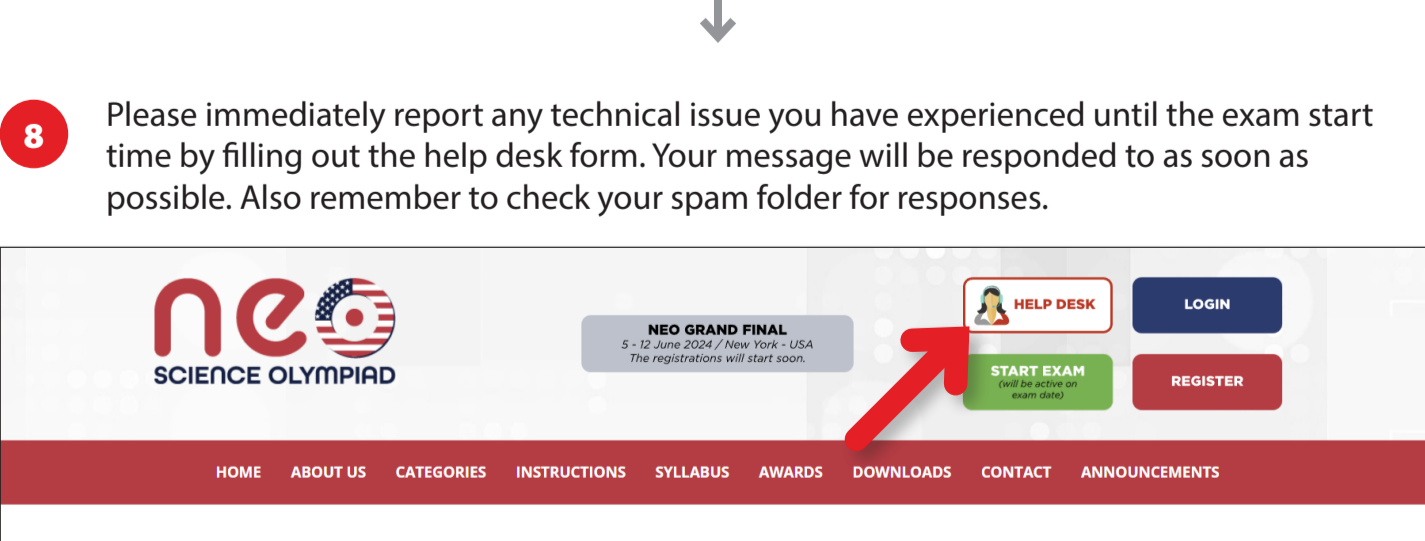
8

Please immediately report any technical issue you have experienced until the exam start time by filling out the help desk form. Your message will be responded to as soon as possible. Also remember to check your spam folder for responses.

neo SCIENCE OLYMPIAD

NEO GRAND FINAL
5 - 12 June 2024 / New York - USA
The registrations will start soon.

HELP DESK

LOGIN

START EXAM
(will be active on exam date)

REGISTER

HOME ABOUT US CATEGORIES INSTRUCTIONS SYLLABUS AWARDS DOWNLOADS CONTACT ANNOUNCEMENTS